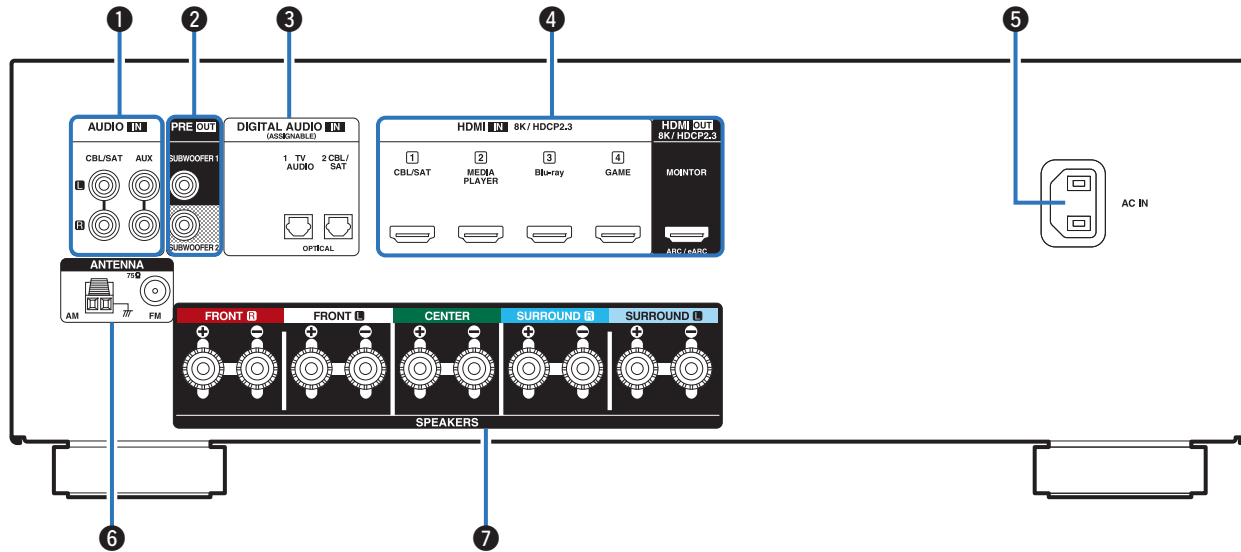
❶ ❷ ❸ ❹ ❺

AUDIO IN
CBL/SAT AUX
L
R

PRE OUT
SUBWOOFER 1
SUBWOOFER 2

DIGITAL AUDIO IN
(ASSIGNABLE)
1 TV AUDIO
2 CBL / SAT
OPTICAL

HDMI IN 8K / HDCP2.3
1 CBL/SAT
2 MEDIA PLAYER
3 Blu-ray
4 GAME

HDMI OUT
8K / HDCP2.3
MOINTOR
ARC / eARC

AC IN

ANTENNA
75Ω
AM FM

FRONT R
FRONT L
CENTER
SURROUND R
SURROUND L
SPEAKERS

❻ ❼